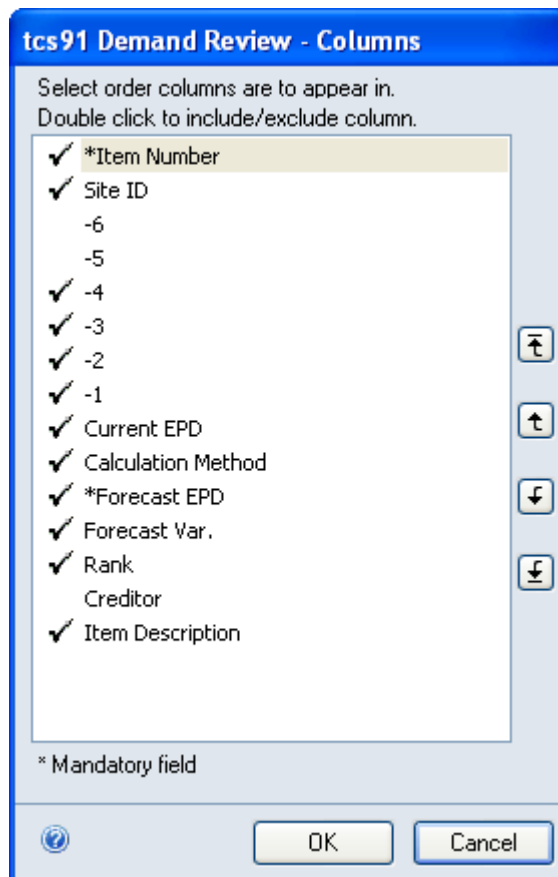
tcs91 Demand Review - Columns

Select order columns are to appear in.
Double click to include/exclude column.

✓ *Item Number
✓ Site ID
-6
-5
✓ -4
✓ -3
✓ -2
✓ -1
✓ Current EPD
✓ Calculation Method
✓ *Forecast EPD
✓ Forecast Var.
✓ Rank
Creditor
✓ Item Description

* Mandatory field

OK
Cancel